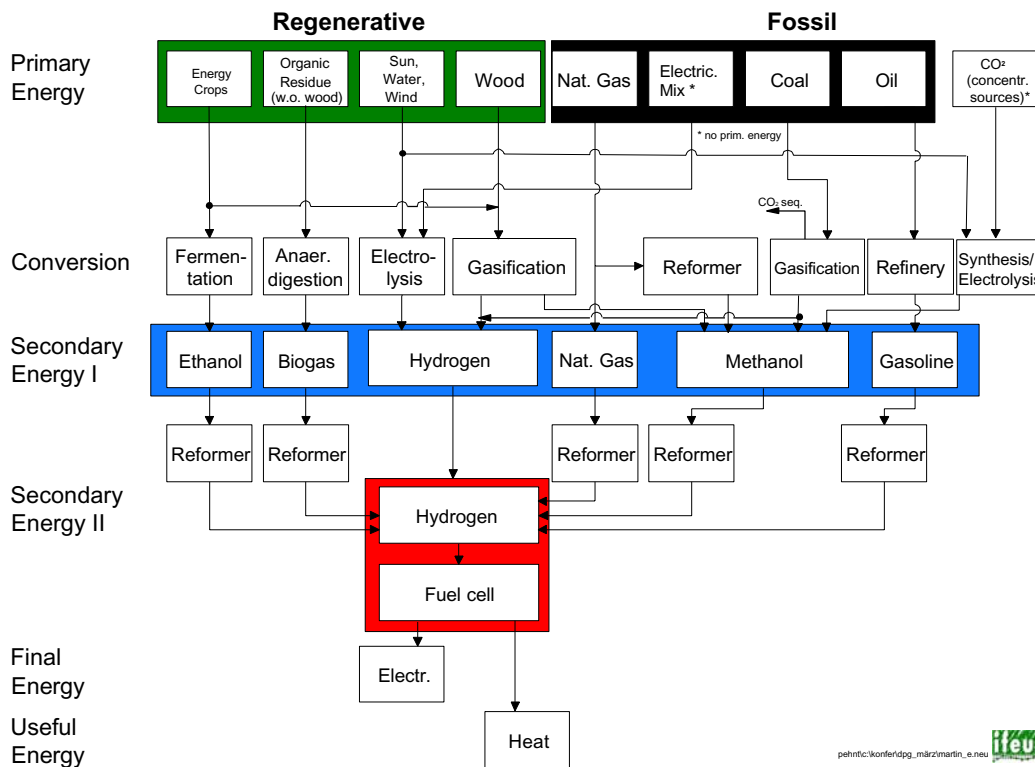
Regenerative

Fossil

Primary Energy

Energy Crops

Organic Residue (w.o. wood)

Sun, Water, Wind

Wood

Nat. Gas

Electric. Mix *

Coal

Oil

CO² (concentr. sources)*

* no prim. energy

$CO_2$ seq.

Conversion

Fermentation

Anaer. digestion

Electrolysis

Gasification

Reformer

Gasification

Refinery

Synthesis/ Electrolysis

Secondary Energy I

Ethanol

Biogas

Hydrogen

Nat. Gas

Methanol

Gasoline

Reformer

Reformer

Reformer

Reformer

Reformer

Secondary Energy II

Hydrogen

Fuel cell

Final Energy

Electr.

Useful Energy

Heat

pehnt\c:\konfer\dpg_märz\martin_e.neu

ifeu